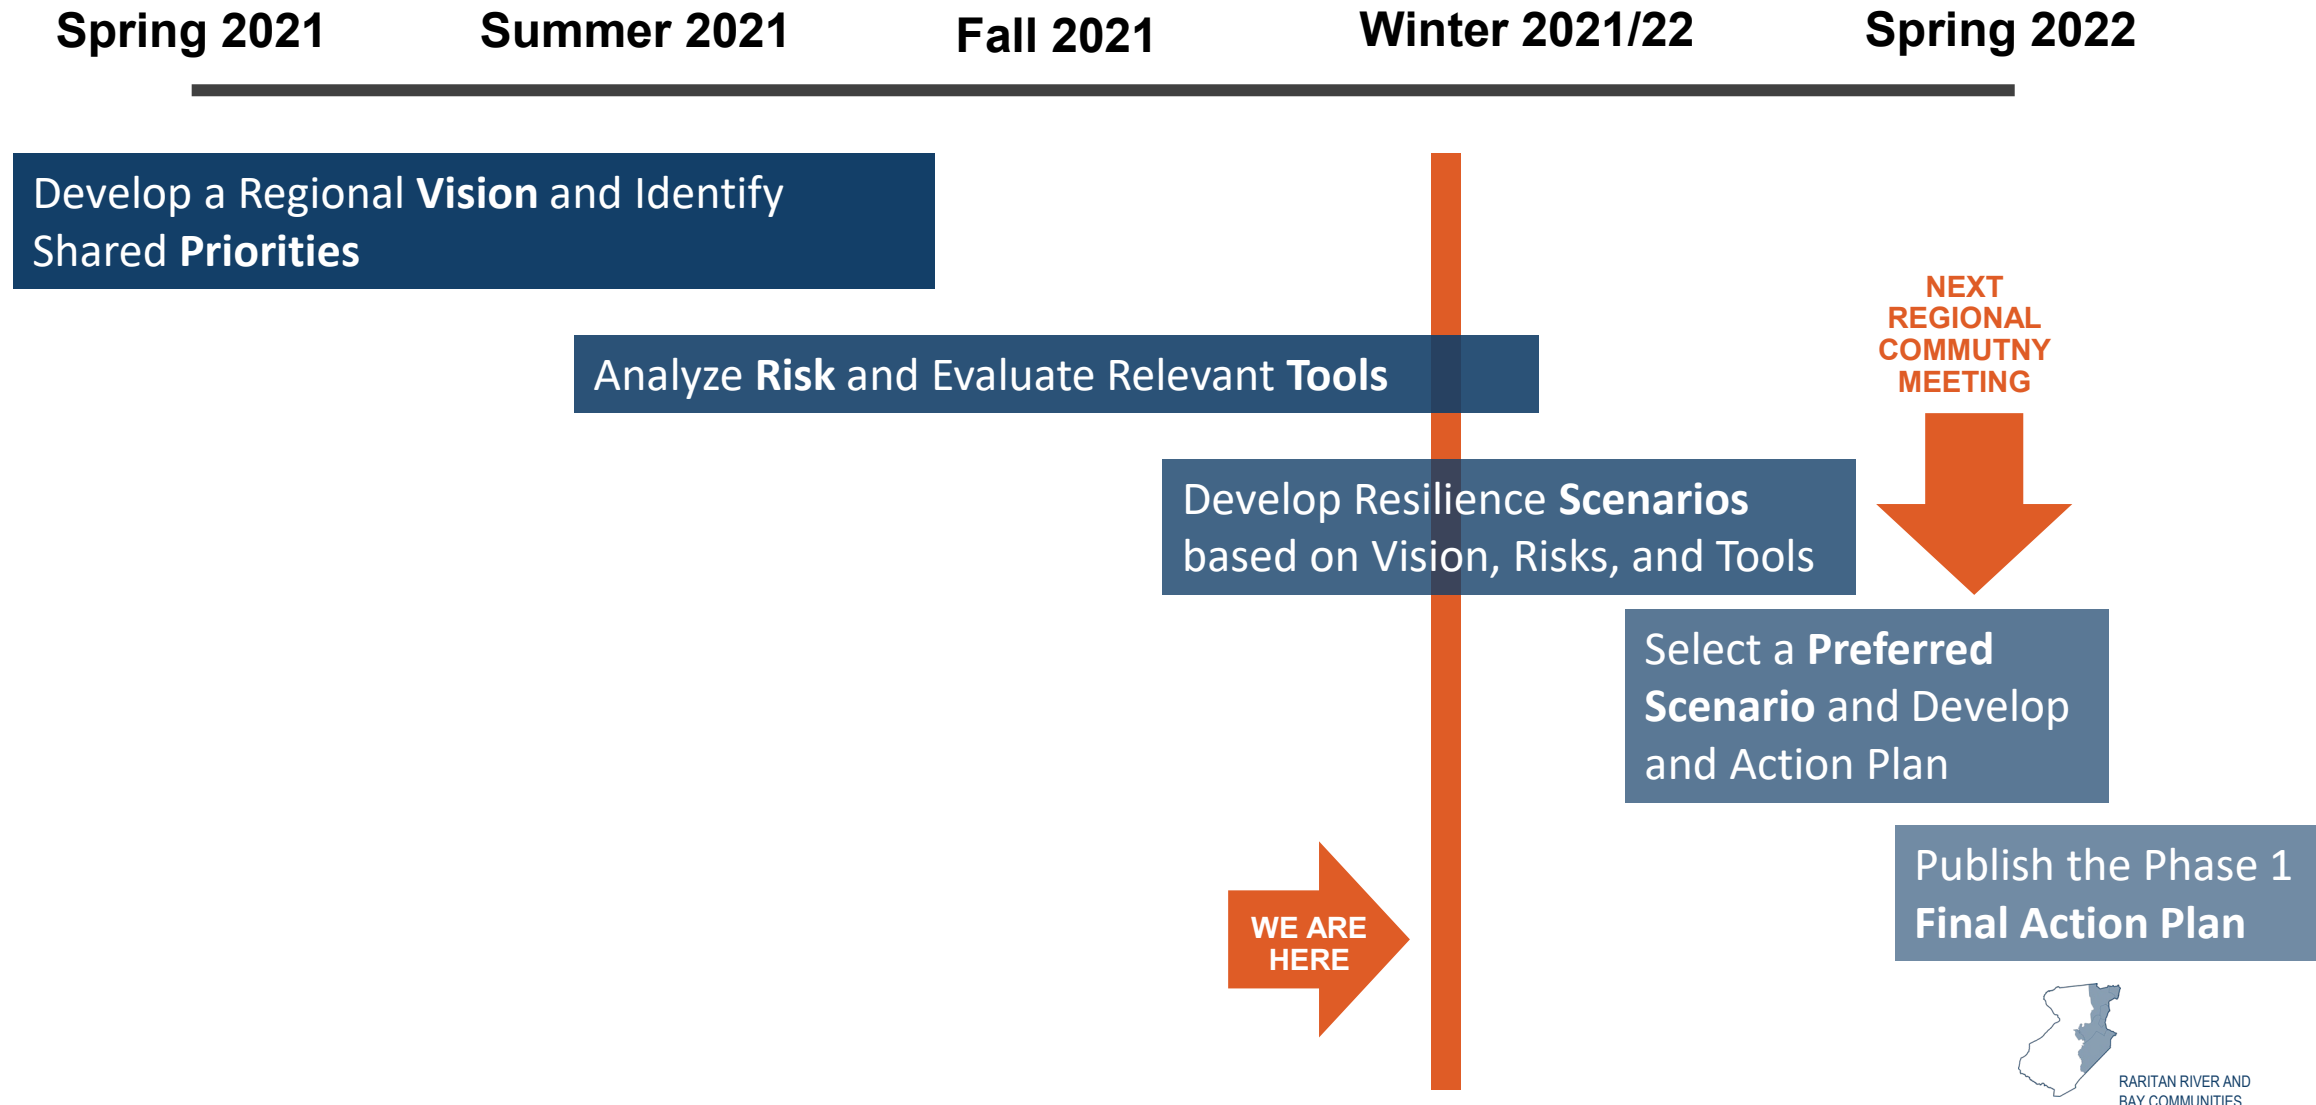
Spring 2021 Summer 2021 Fall 2021 Winter 2021/22 Spring 2022

Develop a Regional **Vision** and Identify Shared **Priorities**

Analyze **Risk** and Evaluate Relevant **Tools**

NEXT REGIONAL COMMUTNY MEETING

Develop Resilience **Scenarios** based on Vision, Risks, and Tools

Select a **Preferred Scenario** and Develop and Action Plan

Publish the Phase 1 **Final Action Plan**

WE ARE HERE

RARITAN RIVER AND BAY COMMUNITIES